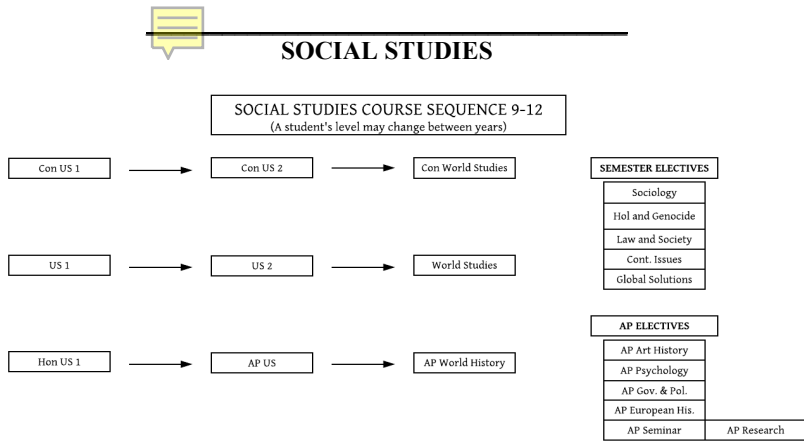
SOCIAL STUDIES

SOCIAL STUDIES COURSE SEQUENCE 9-12
(A student's level may change between years)

Con US 1 → Con US 2 → Con World Studies

US 1 → US 2 → World Studies

Hon US 1 → AP US → AP World History

SEMESTER ELECTIVES

Sociology

Hol and Genocide

Law and Society

Cont. Issues

Global Solutions

AP ELECTIVES

AP Art History

AP Psychology

AP Gov. & Pol.

AP European His.

AP Seminar

AP Research